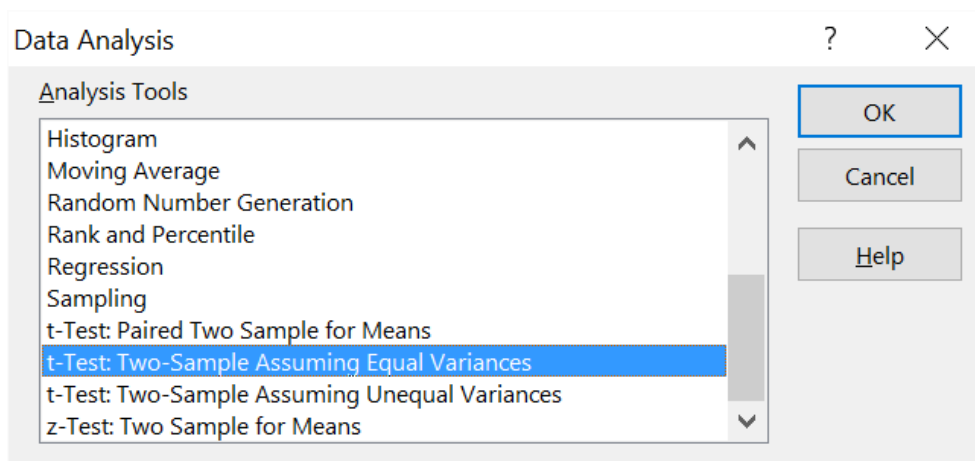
Data Analysis ? ×

Analysis Tools

Histogram
Moving Average
Random Number Generation
Rank and Percentile
Regression
Sampling
t-Test: Paired Two Sample for Means
t-Test: Two-Sample Assuming Equal Variances
t-Test: Two-Sample Assuming Unequal Variances
z-Test: Two Sample for Means

OK

Cancel

Help